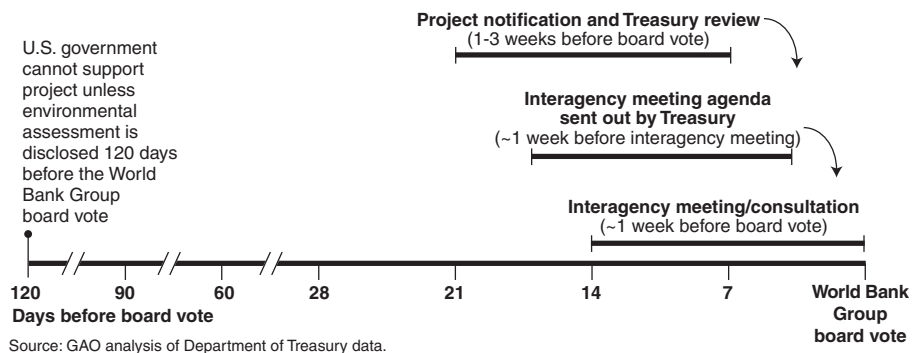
Project notification and Treasury review
(1-3 weeks before board vote)

U.S. government cannot support project unless environmental assessment is disclosed 120 days before the World Bank Group board vote

Interagency meeting agenda sent out by Treasury
(~1 week before interagency meeting)

Interagency meeting/consultation
(~1 week before board vote)

120 90 60 28 21 14 7 World Bank Group board vote

Days before board vote

Source: GAO analysis of Department of Treasury data.